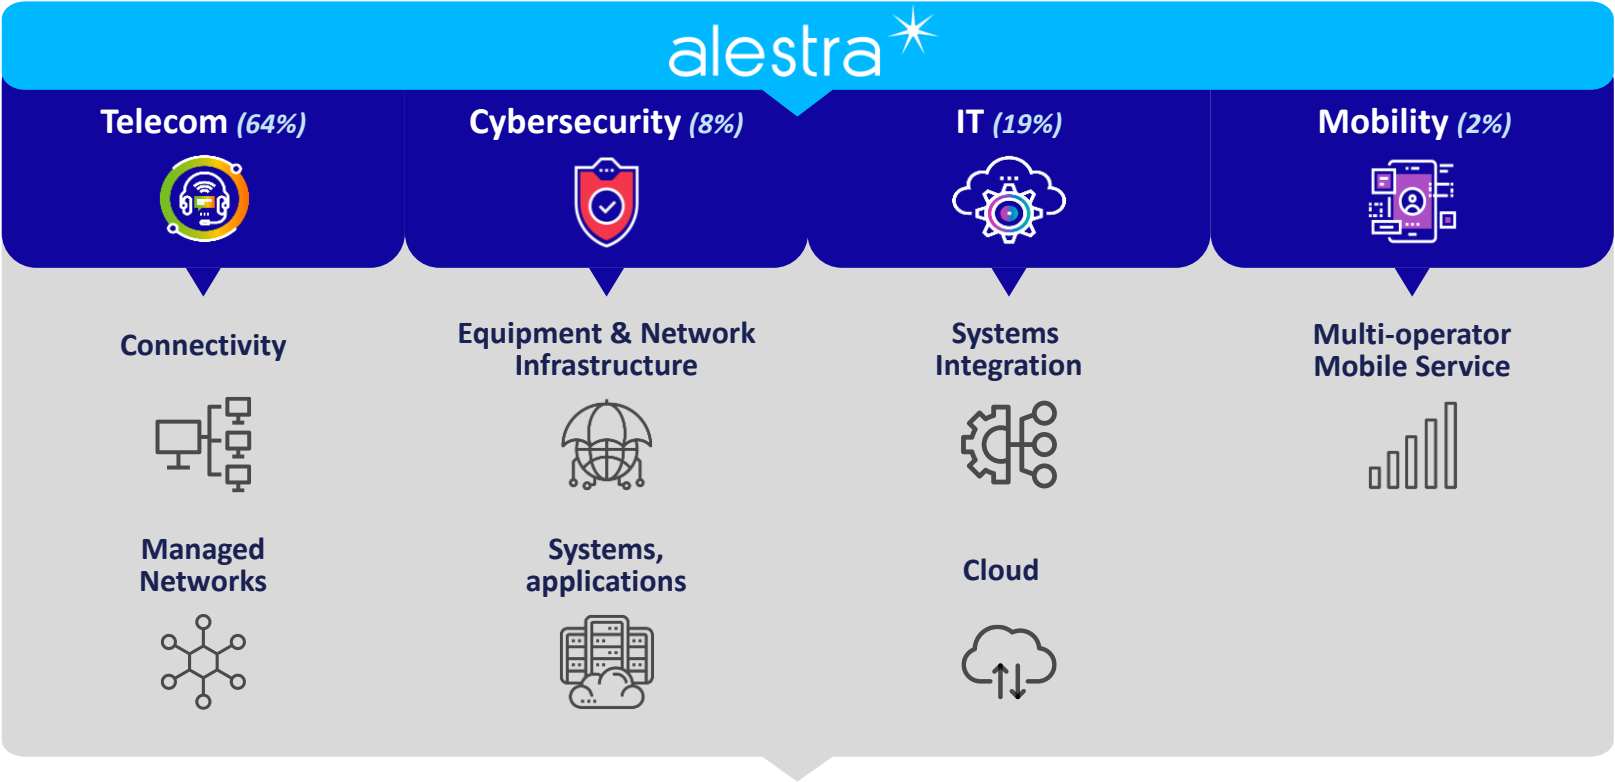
alestra

Telecom (64%)

Cybersecurity (8%)

IT (19%)

Mobility (2%)

Connectivity

Equipment & Network Infrastructure

Systems Integration

Multi-operator Mobile Service

Managed Networks

Systems, applications

Cloud